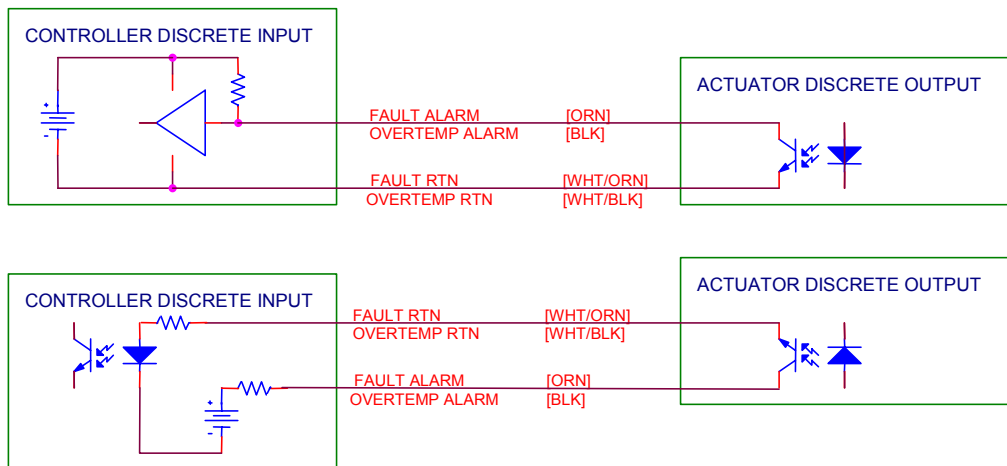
CONTROLLER DISCRETE INPUT

+
-

FAULT ALARM [ORN]
OVERTEMP ALARM [BLK]

FAULT RTN [WHT/ORN]
OVERTEMP RTN [WHT/BLK]

ACTUATOR DISCRETE OUTPUT

CONTROLLER DISCRETE INPUT

FAULT RTN [WHT/ORN]
OVERTEMP RTN [WHT/BLK]

+
-

FAULT ALARM [ORN]
OVERTEMP ALARM [BLK]

ACTUATOR DISCRETE OUTPUT